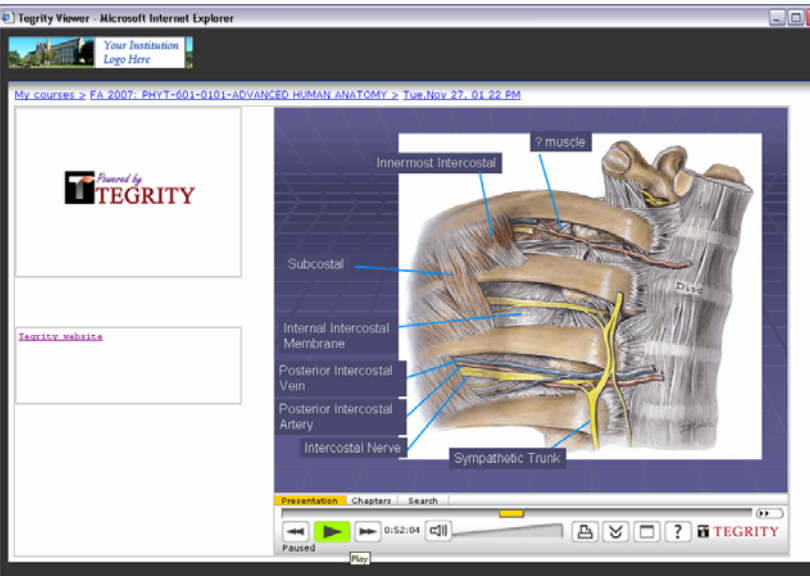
Tegrity Viewer - Microsoft Internet Explorer

Your Institution Logo Here

My courses > FA 2007: PHYT-601-0101-ADVANCED HUMAN ANATOMY > Tue,Nov 27, 01 22 PM

Powered by TEGRITY

Tegrity website

? muscle

Innermost Intercostal

Subcostal

Disc

Internal Intercostal Membrane

Posterior Intercostal Vein

Posterior Intercostal Artery

Intercostal Nerve

Sympathetic Trunk

Presentation | Chapters | Search

0:52:04

Paused

Play

?

TEGRITY